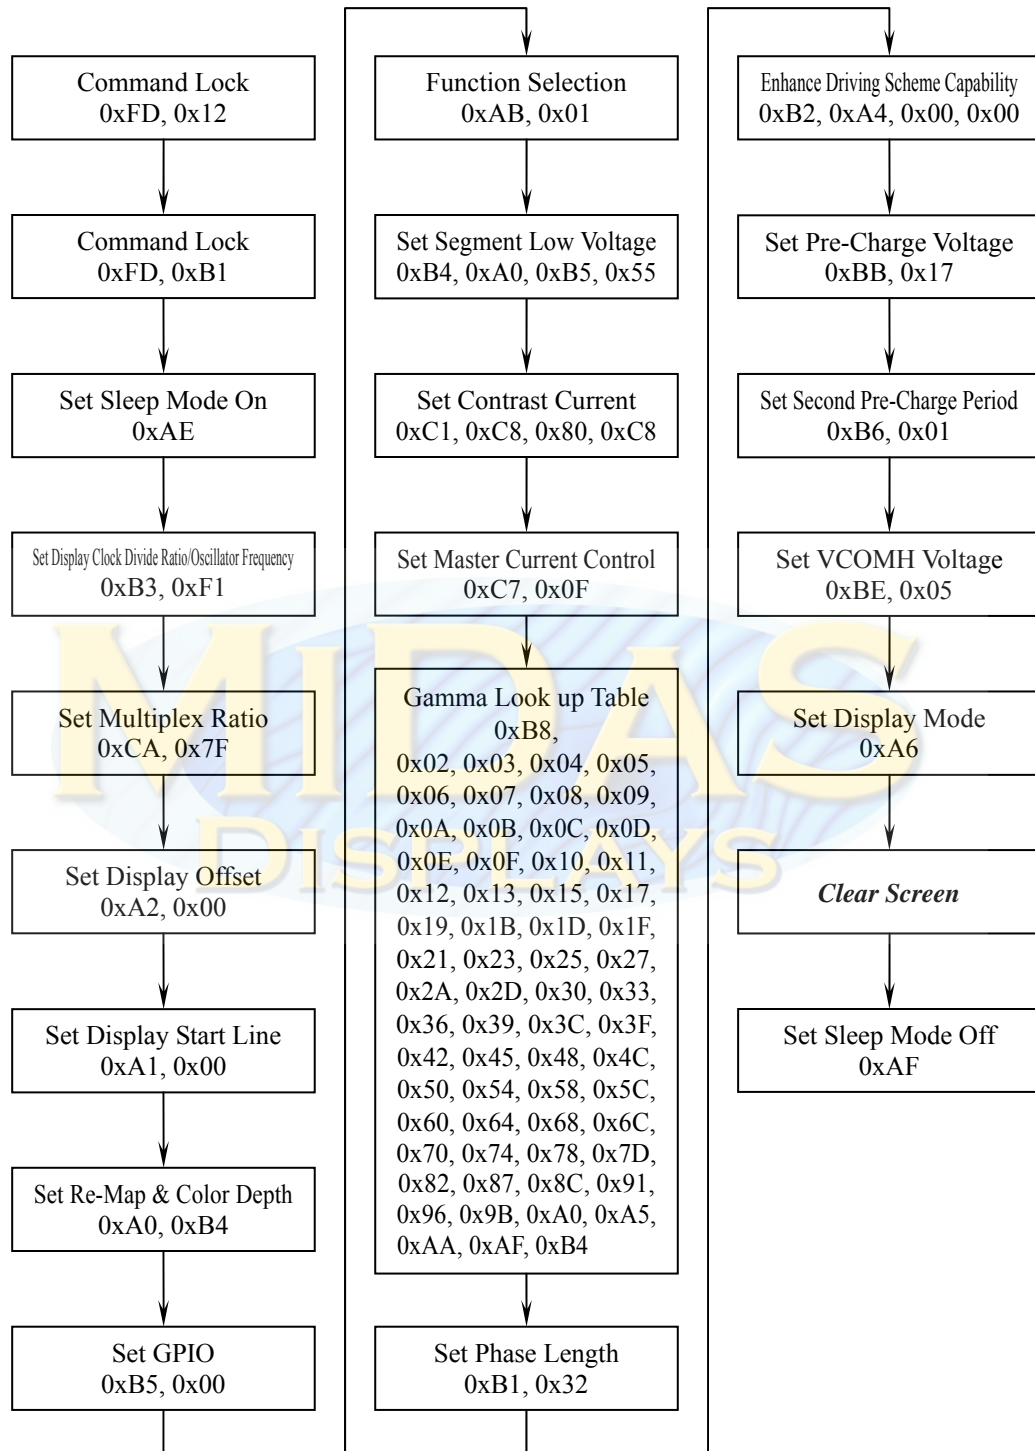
Command Lock
0xFD, 0x12

Command Lock
0xFD, 0xB1

Set Sleep Mode On
0xAE

Set Display Clock Divide Ratio/Oscillator Frequency
0xB3, 0xF1

Set Multiplex Ratio
0xCA, 0x7F

Set Display Offset
0xA2, 0x00

Set Display Start Line
0xA1, 0x00

Set Re-Map & Color Depth
0xA0, 0xB4

Set GPIO
0xB5, 0x00

Function Selection
0xAB, 0x01

Set Segment Low Voltage
0xB4, 0xA0, 0xB5, 0x55

Set Contrast Current
0xC1, 0xC8, 0x80, 0xC8

Set Master Current Control
0xC7, 0x0F

Gamma Look up Table
0xB8,
0x02, 0x03, 0x04, 0x05, 0x06, 0x07, 0x08, 0x09, 0x0A, 0x0B, 0x0C, 0x0D, 0x0E, 0x0F, 0x10, 0x11, 0x12, 0x13, 0x15, 0x17, 0x19, 0x1B, 0x1D, 0x1F, 0x21, 0x23, 0x25, 0x27, 0x2A, 0x2D, 0x30, 0x33, 0x36, 0x39, 0x3C, 0x3F, 0x42, 0x45, 0x48, 0x4C, 0x50, 0x54, 0x58, 0x5C, 0x60, 0x64, 0x68, 0x6C, 0x70, 0x74, 0x78, 0x7D, 0x82, 0x87, 0x8C, 0x91, 0x96, 0x9B, 0xA0, 0xA5, 0xAA, 0xAF, 0xB4

Set Phase Length
0xB1, 0x32

Enhance Driving Scheme Capability
0xB2, 0xA4, 0x00, 0x00

Set Pre-Charge Voltage
0xBB, 0x17

Set Second Pre-Charge Period
0xB6, 0x01

Set VCOMH Voltage
0xBE, 0x05

Set Display Mode
0xA6

Clear Screen

Set Sleep Mode Off
0xAF

MIDAS
DISPLAYS